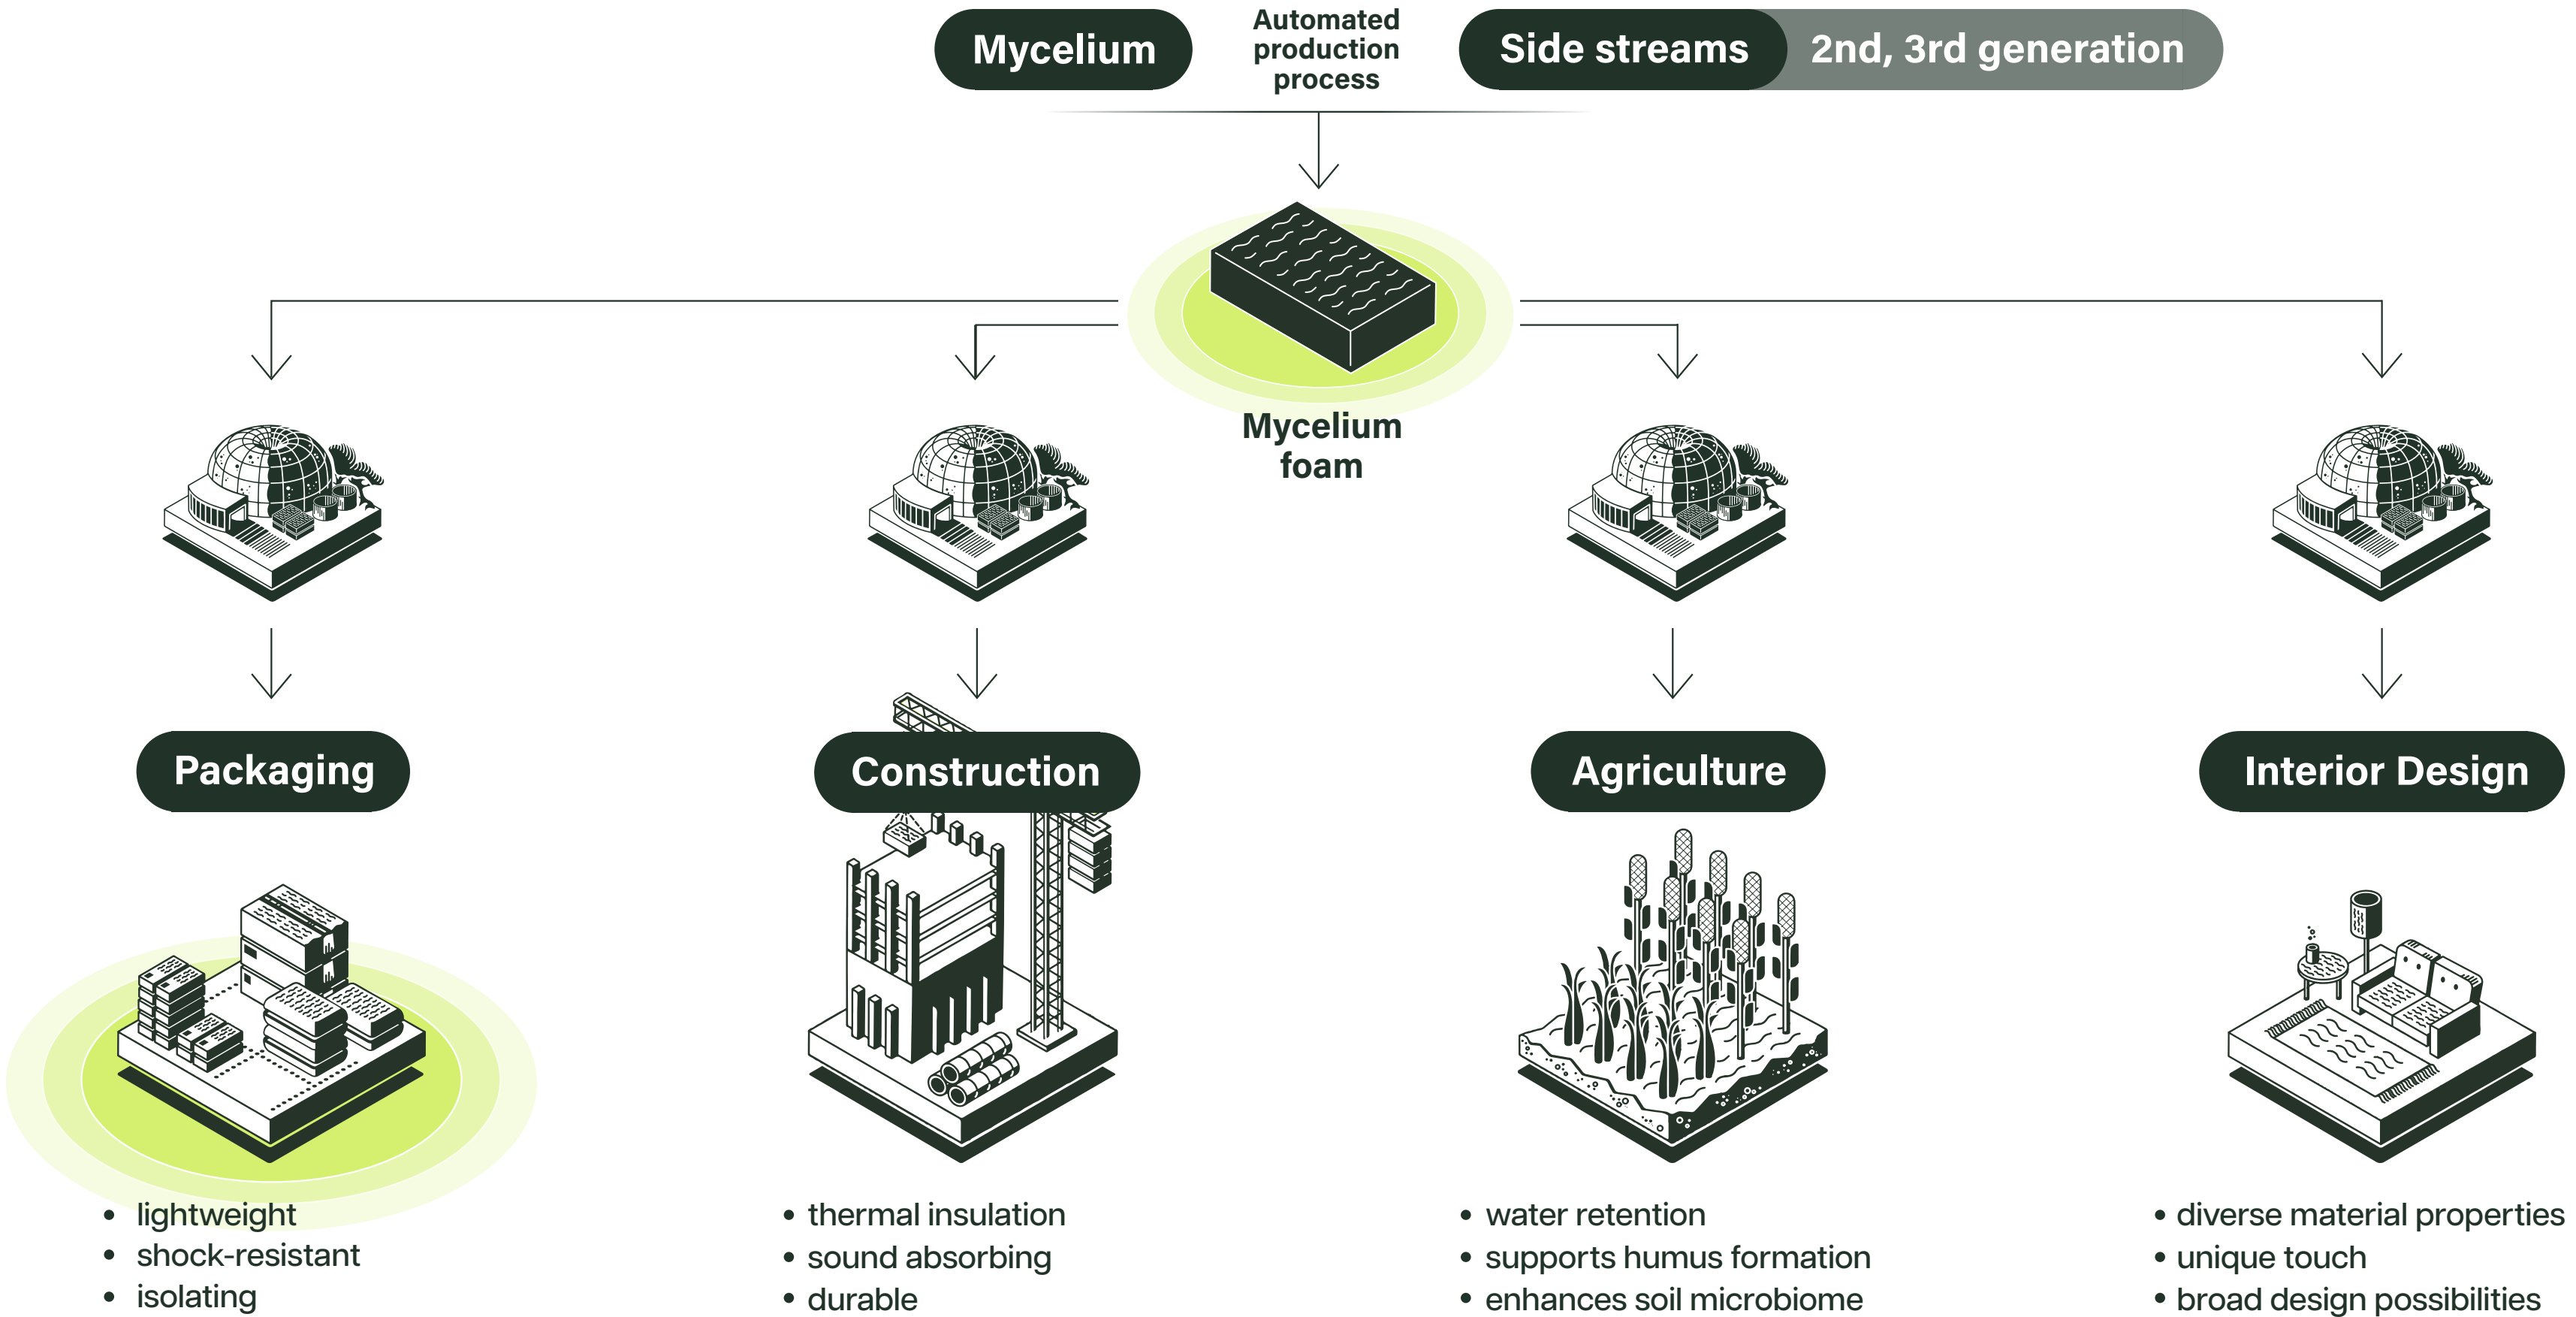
Mycelium

Automated production process

Side streams

2nd, 3rd generation

Mycelium foam

Packaging

Construction

Agriculture

Interior Design

• lightweight
• shock-resistant
• isolating

• thermal insulation
• sound absorbing
• durable

• water retention
• supports humus formation
• enhances soil microbiome

• diverse material properties
• unique touch
• broad design possibilities